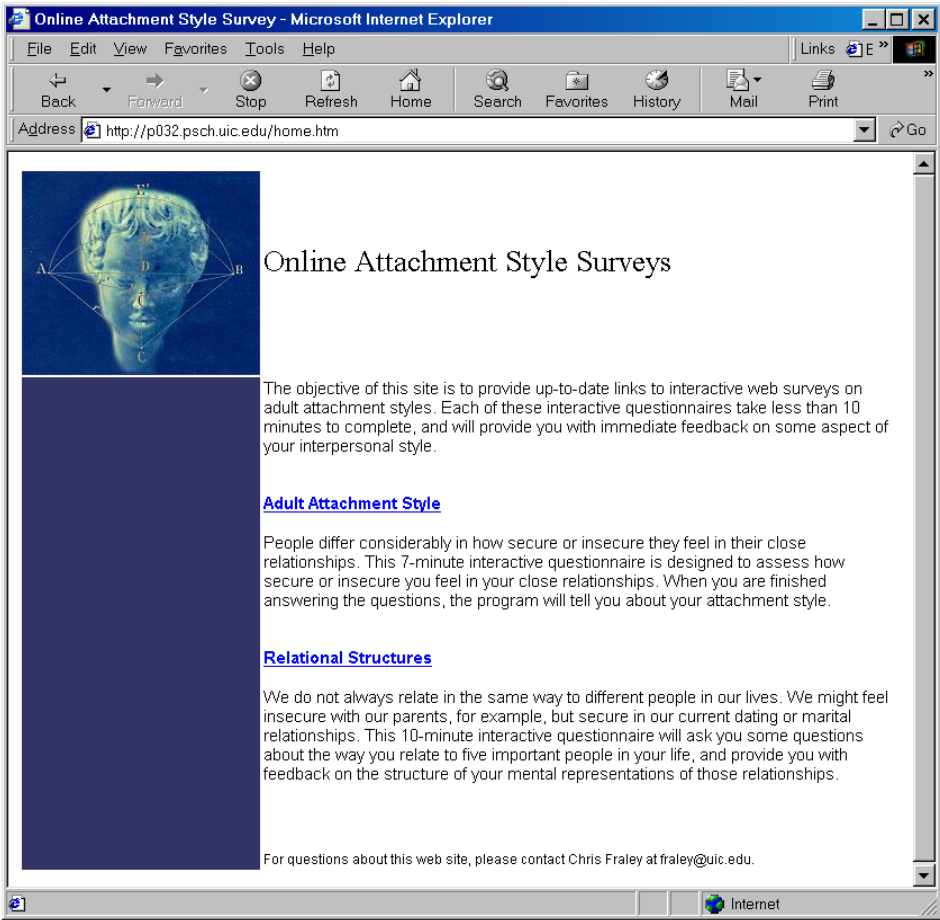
Online Attachment Style Survey - Microsoft Internet Explorer

File Edit View Favorites Tools Help

Links

Back Forward Stop Refresh Home Search Favorites History Mail Print

Address http://p032.psch.uic.edu/home.htm

Go

E A D B C C

Online Attachment Style Surveys

The objective of this site is to provide up-to-date links to interactive web surveys on adult attachment styles. Each of these interactive questionnaires take less than 10 minutes to complete, and will provide you with immediate feedback on some aspect of your interpersonal style.

Adult Attachment Style

People differ considerably in how secure or insecure they feel in their close relationships. This 7-minute interactive questionnaire is designed to assess how secure or insecure you feel in your close relationships. When you are finished answering the questions, the program will tell you about your attachment style.

Relational Structures

We do not always relate in the same way to different people in our lives. We might feel insecure with our parents, for example, but secure in our current dating or marital relationships. This 10-minute interactive questionnaire will ask you some questions about the way you relate to five important people in your life, and provide you with feedback on the structure of your mental representations of those relationships.

For questions about this web site, please contact Chris Fraley at fraley@uic.edu.

Internet